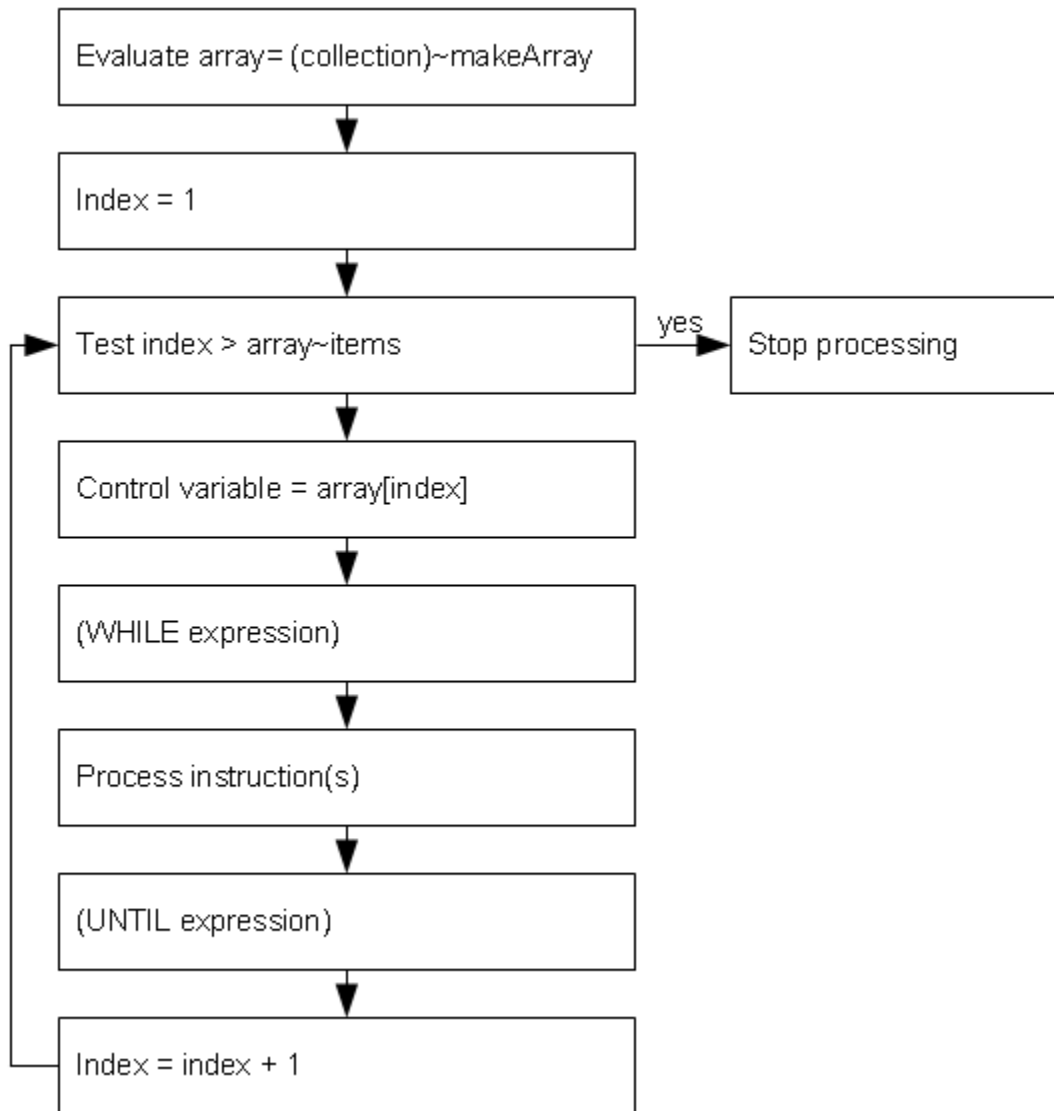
Evaluate array= (collection)~makeArray

Index = 1

Test index > array~items

yes

Stop processing

Control variable = array[index]

(WHILE expression)

Process instruction(s)

(UNTIL expression)

Index = index + 1